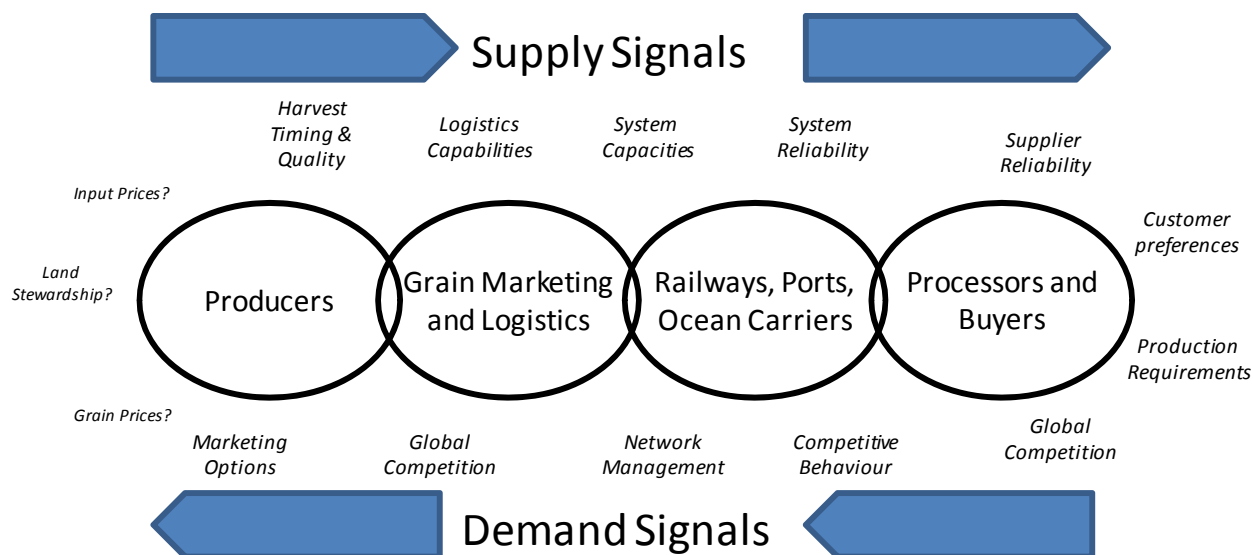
Supply Signals

Harvest Timing & Quality

Logistics Capabilities

System Capacities

System Reliability

Supplier Reliability

Input Prices?

Customer preferences

Land Stewardship?

Producers

Grain Marketing and Logistics

Railways, Ports, Ocean Carriers

Processors and Buyers

Production Requirements

Grain Prices?

Marketing Options

Global Competition

Network Management

Competitive Behaviour

Global Competition

Demand Signals